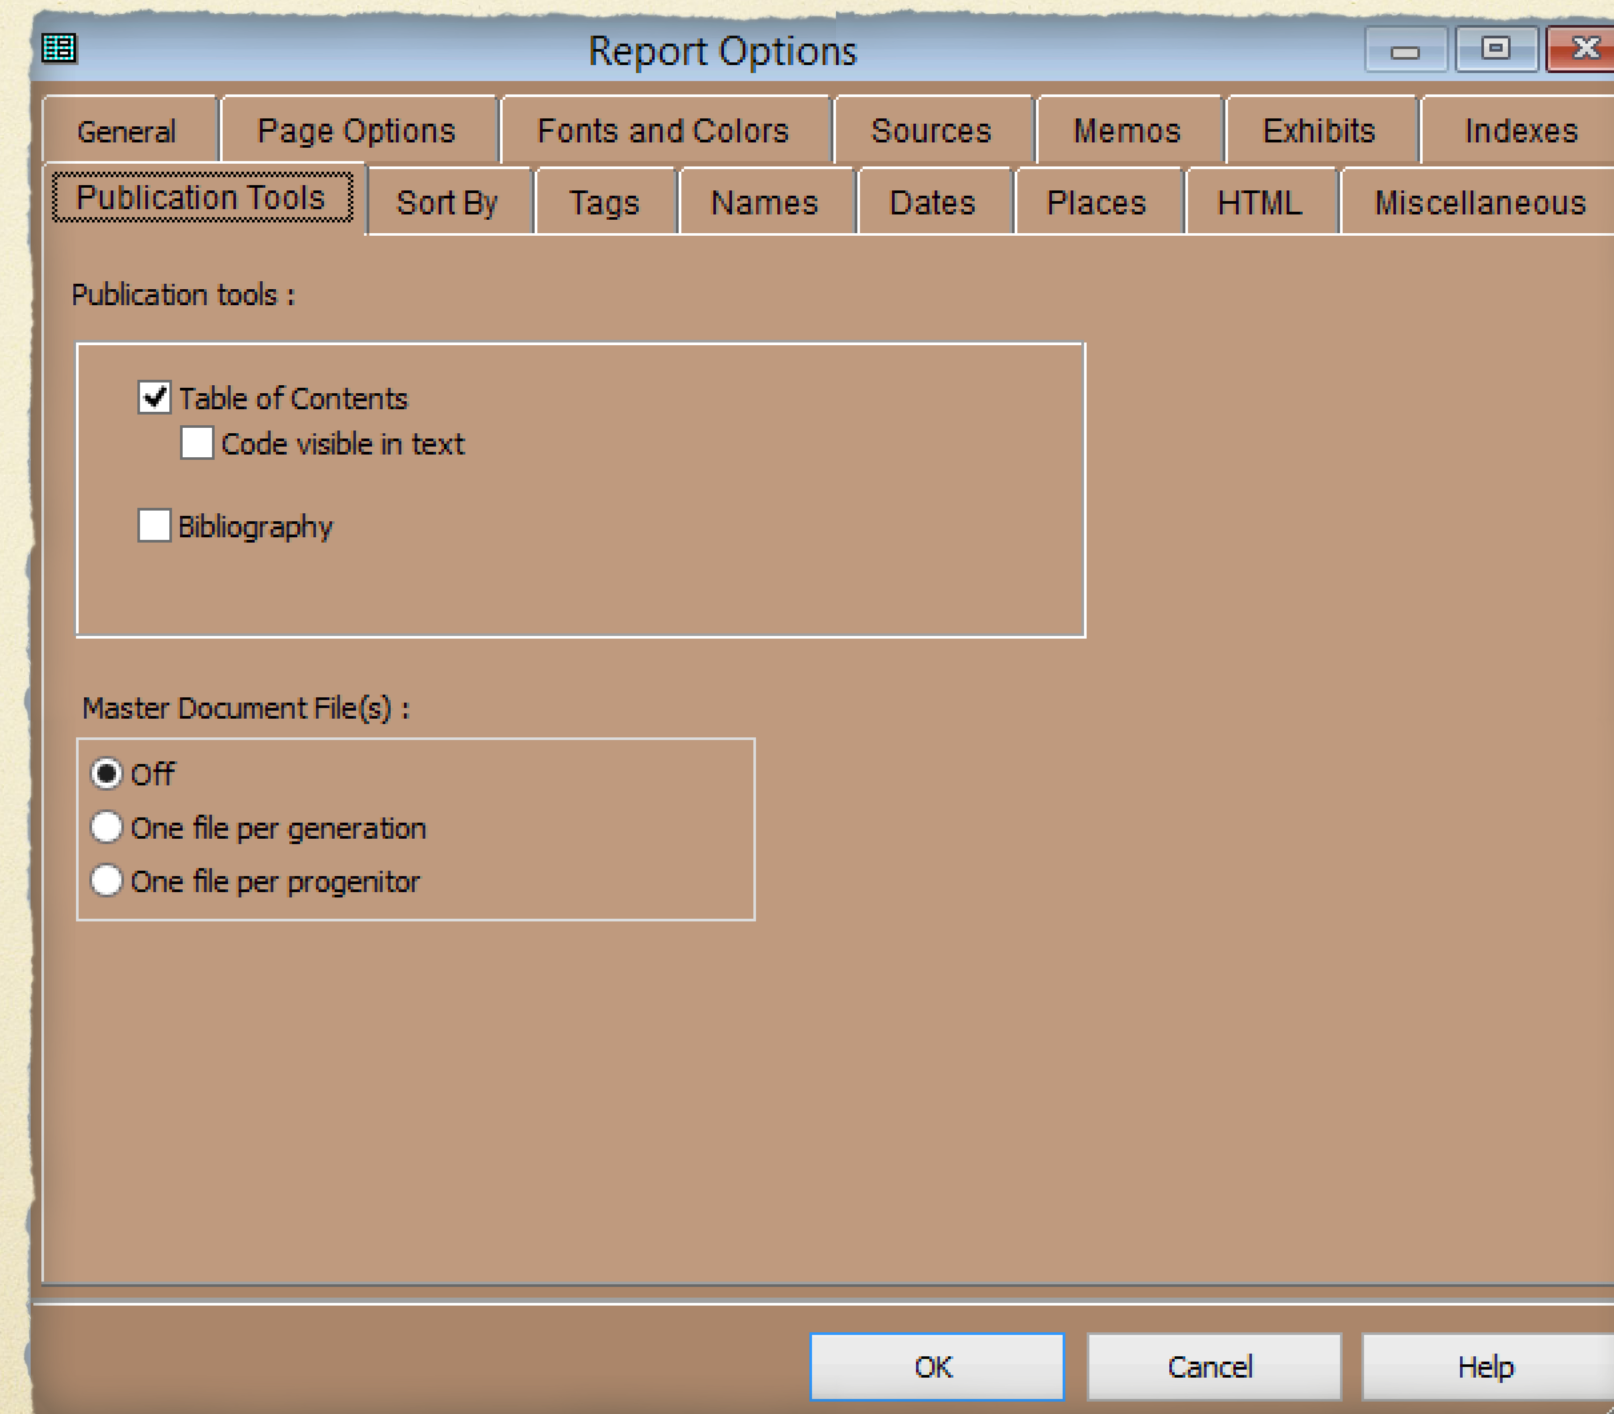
Report Options

General | Page Options | Fonts and Colors | Sources | Memos | Exhibits | Indexes
Publication Tools | Sort By | Tags | Names | Dates | Places | HTML | Miscellaneous

Publication tools :

Table of Contents
Code visible in text

Bibliography

Master Document File(s) :

Off
One file per generation
One file per progenitor

OK
Cancel
Help